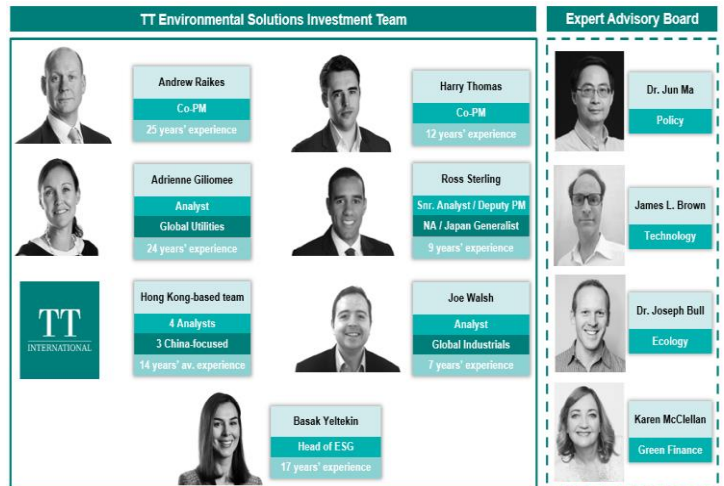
TT Environmental Solutions Investment Team

Andrew Raikes
Co-PM
25 years' experience

Harry Thomas
Co-PM
12 years' experience

Adrienne Giliomee
Analyst
Global Utilities
24 years' experience

Ross Sterling
Snr. Analyst / Deputy PM
NA / Japan Generalist
9 years' experience

TT
INTERNATIONAL

Hong Kong-based team
4 Analysts
3 China-focused
14 years' av. experience

Joe Walsh
Analyst
Global Industrials
7 years' experience

Basak Yeltekin
Head of ESG
17 years' experience

Expert Advisory Board

Dr. Jun Ma
Policy

James L. Brown
Technology

Dr. Joseph Bull
Ecology

Karen McClellan
Green Finance